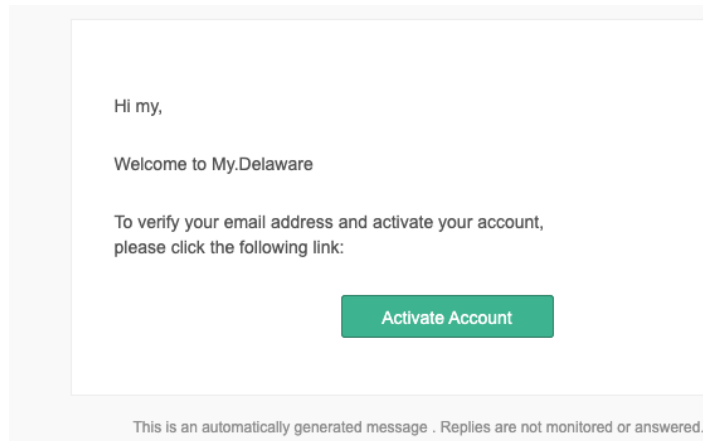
Hi my,

Welcome to My.Delaware

To verify your email address and activate your account, please click the following link:

Activate Account

This is an automatically generated message . Replies are not monitored or answered.